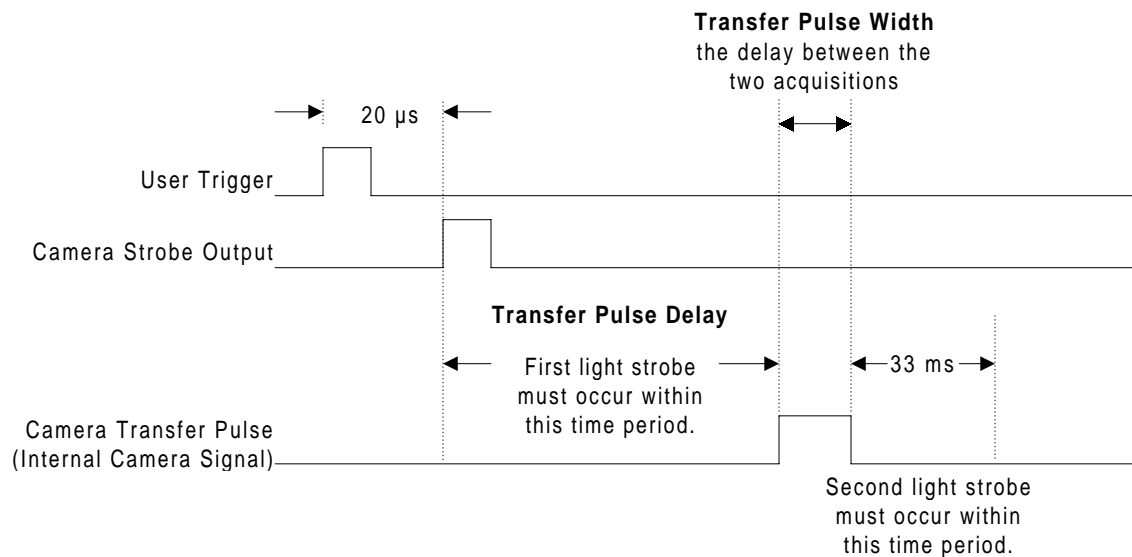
**Transfer Pulse Width**
the delay between the two acquisitions

20 µs

User Trigger

Camera Strobe Output

**Transfer Pulse Delay**

First light strobe must occur within this time period.

33 ms

Camera Transfer Pulse (Internal Camera Signal)

Second light strobe must occur within this time period.